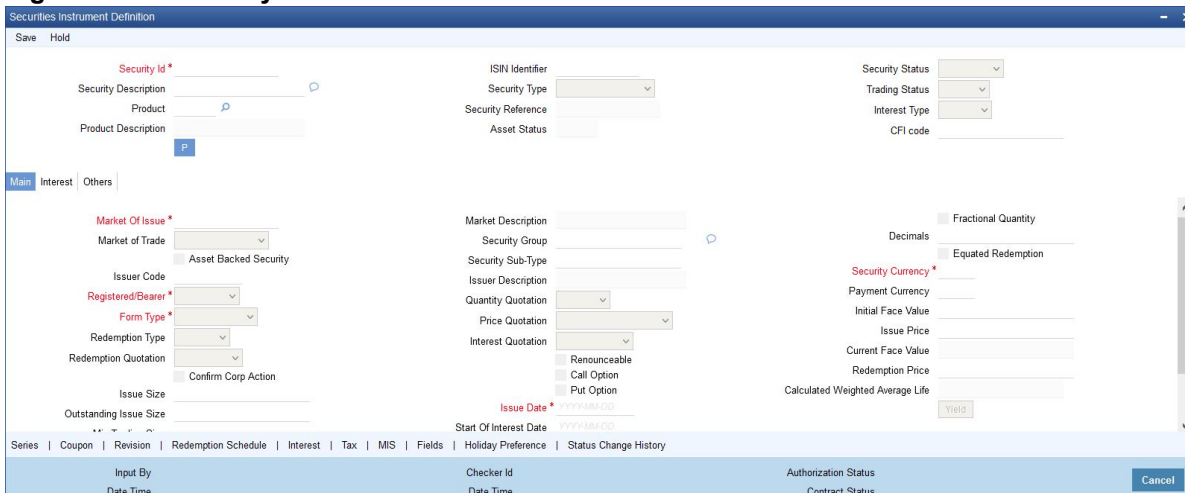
Securities Instrument Definition

Save Hold

Security Id *
Security Description
Product
Product Description
P

ISIN Identifier
Security Type
Security Reference
Asset Status

Security Status
Trading Status
Interest Type
CFI code

Main Interest Others

Market Of Issue *
Market of Trade
Asset Backed Security
Issuer Code
Registered/Bearer *
Form Type *
Redemption Type
Redemption Quotation
Confirm Corp Action
Issue Size
Outstanding Issue Size

Market Description
Security Group
Security Sub-Type
Issuer Description
Quantity Quotation
Price Quotation
Interest Quotation
Renounceable
Call Option
Put Option
Issue Date * YYYY-MM-DD
Start Of Interest Date YYYY-MM-DD

Fractional Quantity
Decimals
Equated Redemption
Security Currency *
Payment Currency
Initial Face Value
Issue Price
Current Face Value
Redemption Price
Calculated Weighted Average Life
Yield

Series | Coupon | Revision | Redemption Schedule | Interest | Tax | MIS | Fields | Holiday Preference | Status Change History

Input By
Date Time
Checker Id
Date Time
Authorization Status
Contract Status
Cancel